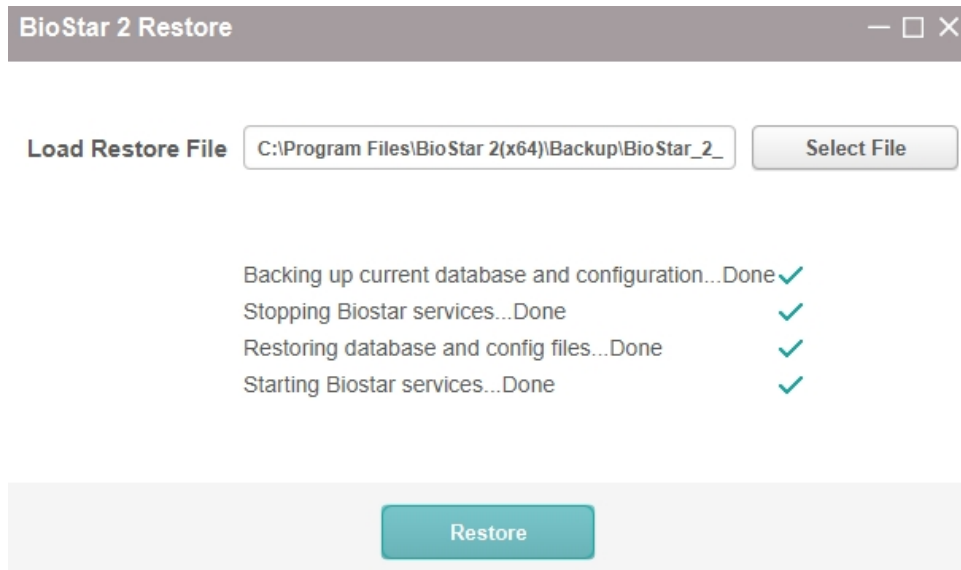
BioStar 2 Restore

Load Restore File C:\Program Files\BioStar 2(x64)\Backup\BioStar_2_ Select File

Backing up current database and configuration...Done
Stopping Biostar services...Done
Restoring database and config files...Done
Starting Biostar services...Done

Restore